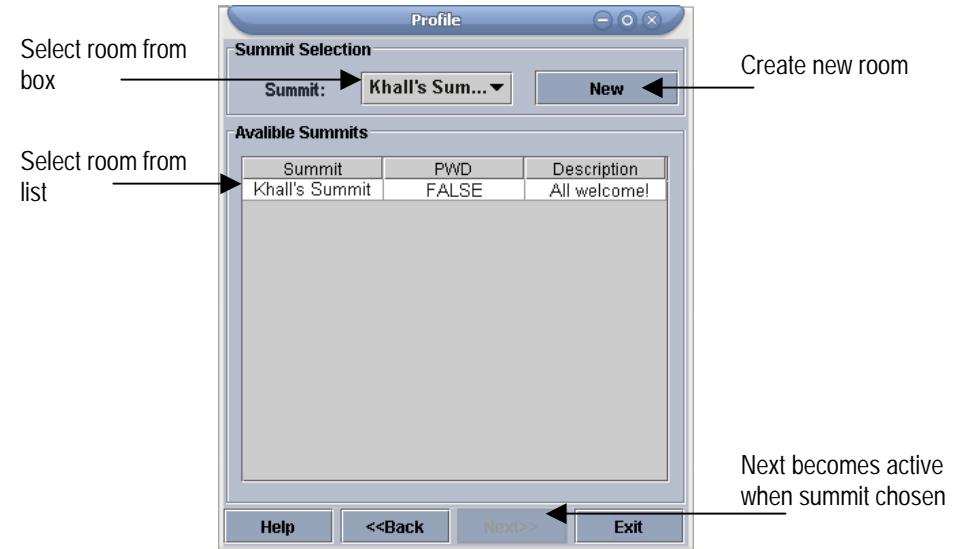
Profile

Select room from box

Summit Selection

Summit: Khall's Sum...

New

Create new room

Avalible Summits

Select room from list

| Summit | PWD | Description |
|---|---|---|
| Khall's Summit | FALSE | All welcome! |

Next becomes active when summit chosen

Help

<<Back

Next>>

Exit